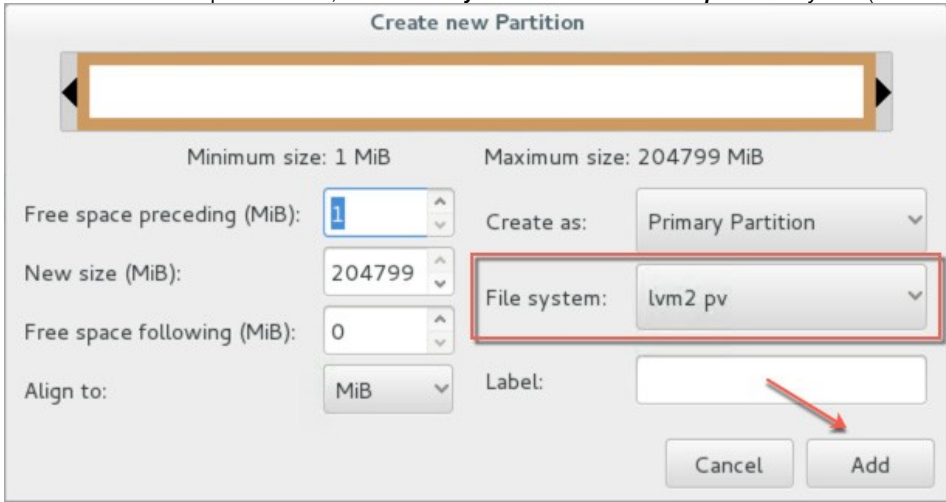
Create new Partition

Minimum size: 1 MiB

Maximum size: 204799 MiB

Free space preceding (MiB): 1

Create as: Primary Partition

New size (MiB): 204799

File system: lvm2 pv

Free space following (MiB): 0

Align to: MiB

Label:

Cancel

Add